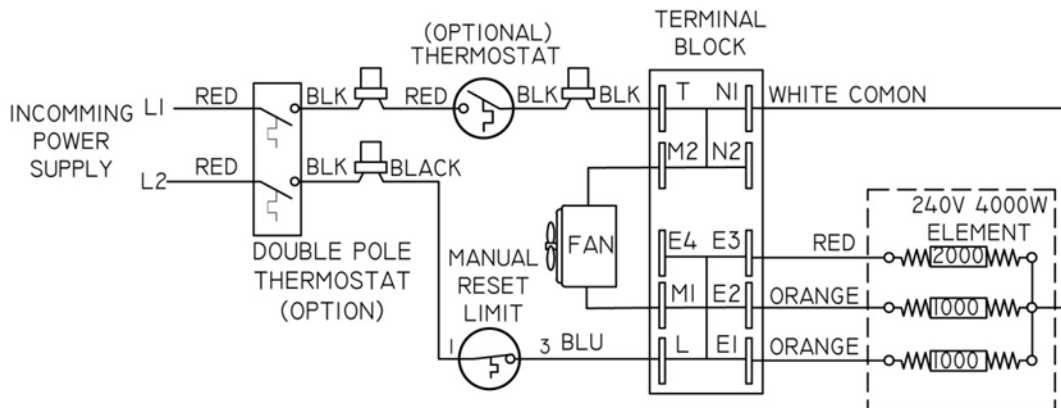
(OPTIONAL)
THERMOSTAT

TERMINAL
BLOCK

INCOMMING
POWER
SUPPLY

L1
L2

RED
RED

BLK
BLK

RED
BLK
BLK
BLACK

T
N1
WHITE COMON

M2
N2

FAN

E4
E3
M1
E2
L
E1

RED
ORANGE
ORANGE

240V 4000W
ELEMENT

2000
1000
1000

DOUBLE POLE
THERMOSTAT
(OPTION)

MANUAL
RESET
LIMIT

1
3 BLU